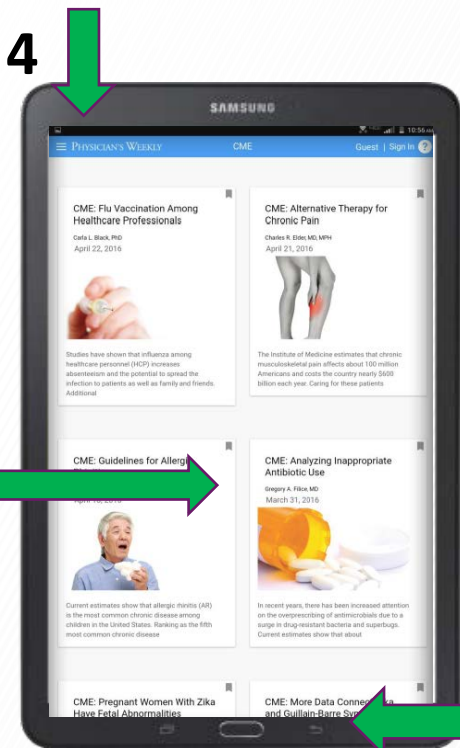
4

SAMSUNG

10:56

PHYSICIAN'S WEEKLY CME Guest | Sign In ?

CME: Flu Vaccination Among Healthcare Professionals

Carla L. Black, PhD

April 22, 2016

Studies have shown that influenza among healthcare personnel (HCP) increases absenteeism and the potential to spread the infection to patients as well as family and friends. Additional

CME: Alternative Therapy for Chronic Pain

Charles R. Elder, MD, MPH

April 21, 2016

The Institute of Medicine estimates that chronic musculoskeletal pain affects about 100 million Americans and costs the country nearly $600 billion each year. Caring for these patients

CME: Guidelines for Allerg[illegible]

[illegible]

Current estimates show that allergic rhinitis (AR) is the most common chronic disease among children in the United States. Ranking as the fifth most common chronic disease

CME: Analyzing Inappropriate Antibiotic Use

Gregory A. Filice, MD

March 31, 2016

In recent years, there has been increased attention on the overprescribing of antimicrobials due to a surge in drug-resistant bacteria and superbugs. Current estimates show that about

CME: Pregnant Women With Zika Have Fetal Abnormalities

CME: More Data Conne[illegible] and Guillain-Barre Sy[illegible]